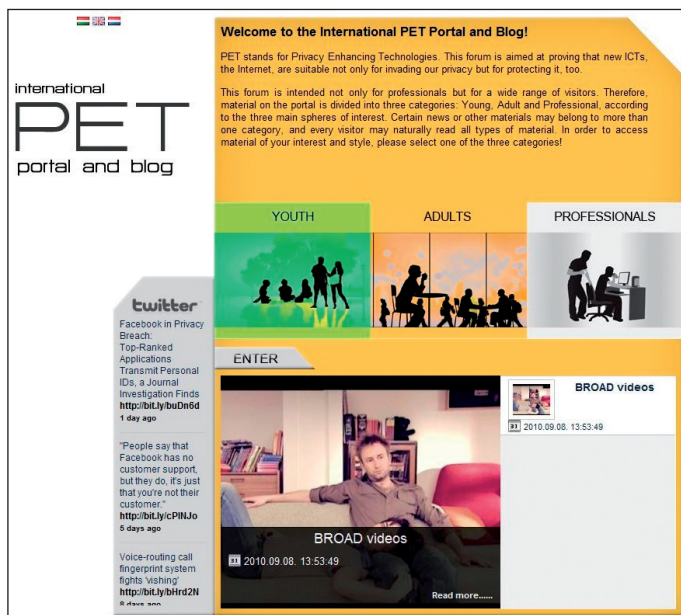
international
PET
portal and blog

Welcome to the International PET Portal and Blog!

PET stands for Privacy Enhancing Technologies. This forum is aimed at proving that new ICTs, the Internet, are suitable not only for invading our privacy but for protecting it, too.

This forum is intended not only for professionals but for a wide range of visitors. Therefore, material on the portal is divided into three categories: Young, Adult and Professional, according to the three main spheres of interest. Certain news or other materials may belong to more than one category, and every visitor may naturally read all types of material. In order to access material of your interest and style, please select one of the three categories!

YOUTH
ADULTS
PROFESSIONALS

twitter

Facebook in Privacy Breach: Top-Ranked Applications Transmit Personal IDs, a Journal Investigation Finds http://bit.ly/buDn6d
1 day ago

"People say that Facebook has no customer support, but they do, it's just that you're not their customer." http://bit.ly/cPlNJo
5 days ago

Voice-routing call fingerprint system fights 'vishing' http://bit.ly/bHrd2N
8 days ago

ENTER

BROAD videos
2010.09.08. 13:53:49
Read more......

BROAD videos
2010.09.08. 13:53:49